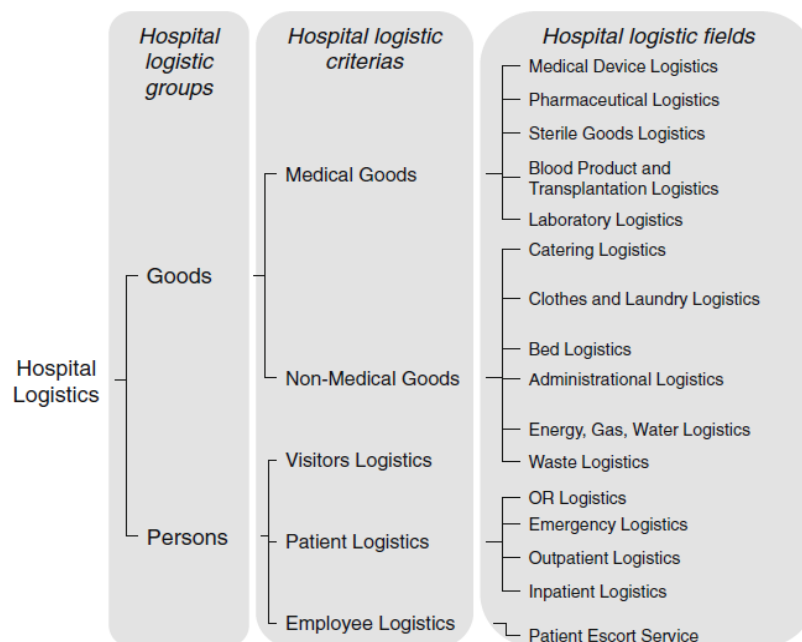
Hospital logistic groups

Hospital logistic criterias

Hospital logistic fields

Hospital Logistics

Goods

Persons

Medical Goods

Non-Medical Goods

Visitors Logistics

Patient Logistics

Employee Logistics

Medical Device Logistics

Pharmaceutical Logistics

Sterile Goods Logistics

Blood Product and Transplantation Logistics

Laboratory Logistics

Catering Logistics

Clothes and Laundry Logistics

Bed Logistics

Administrational Logistics

Energy, Gas, Water Logistics

Waste Logistics

OR Logistics

Emergency Logistics

Outpatient Logistics

Inpatient Logistics

Patient Escort Service